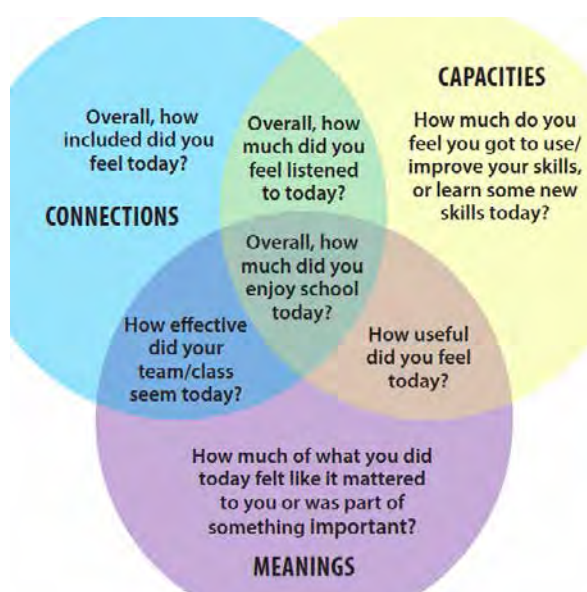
Overall, how included did you feel today?

CONNECTIONS

Overall, how much did you feel listened to today?

CAPACITIES

How much do you feel you got to use/ improve your skills, or learn some new skills today?

Overall, how much did you enjoy school today?

How effective did your team/class seem today?

How useful did you feel today?

How much of what you did today felt like it mattered to you or was part of something important?

MEANINGS